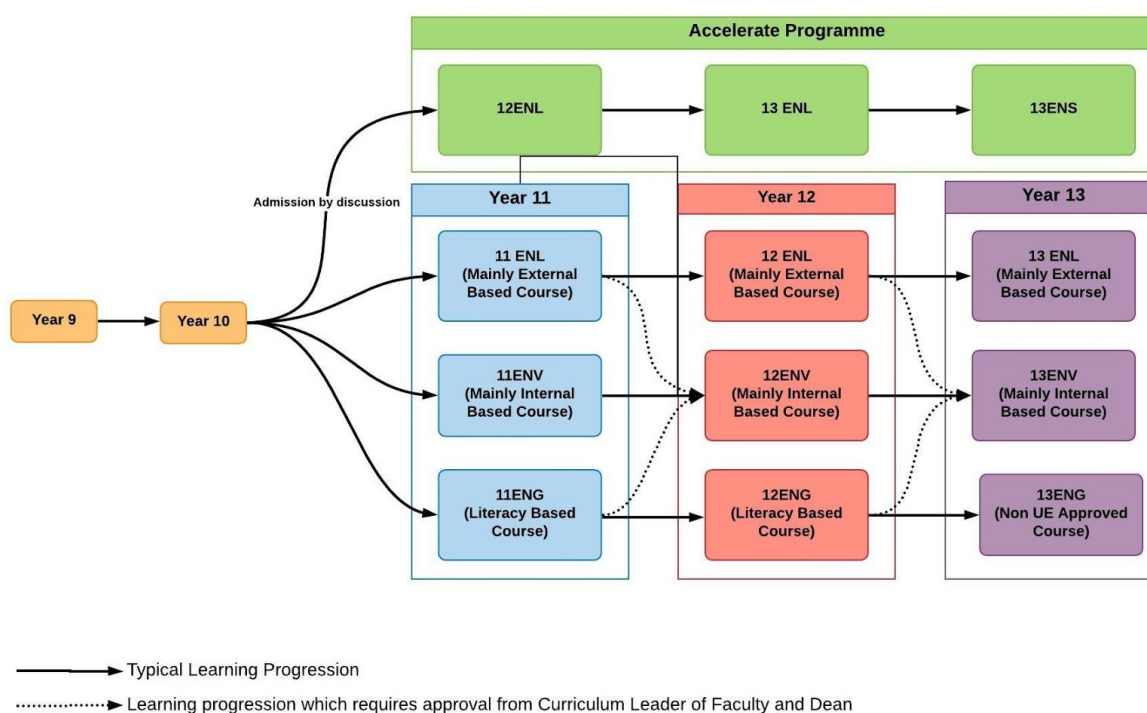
Accelerate Programme

12ENL

13 ENL

13ENS

Admission by discussion

Year 11

Year 12

Year 13

Year 9

Year 10

11 ENL (Mainly External Based Course)

12 ENL (Mainly External Based Course)

13 ENL (Mainly External Based Course)

11ENV (Mainly Internal Based Course)

12ENV (Mainly Internal Based Course)

13ENV (Mainly Internal Based Course)

11ENG (Literacy Based Course)

12ENG (Literacy Based Course)

13ENG (Non UE Approved Course)

Typical Learning Progression

Learning progression which requires approval from Curriculum Leader of Faculty and Dean